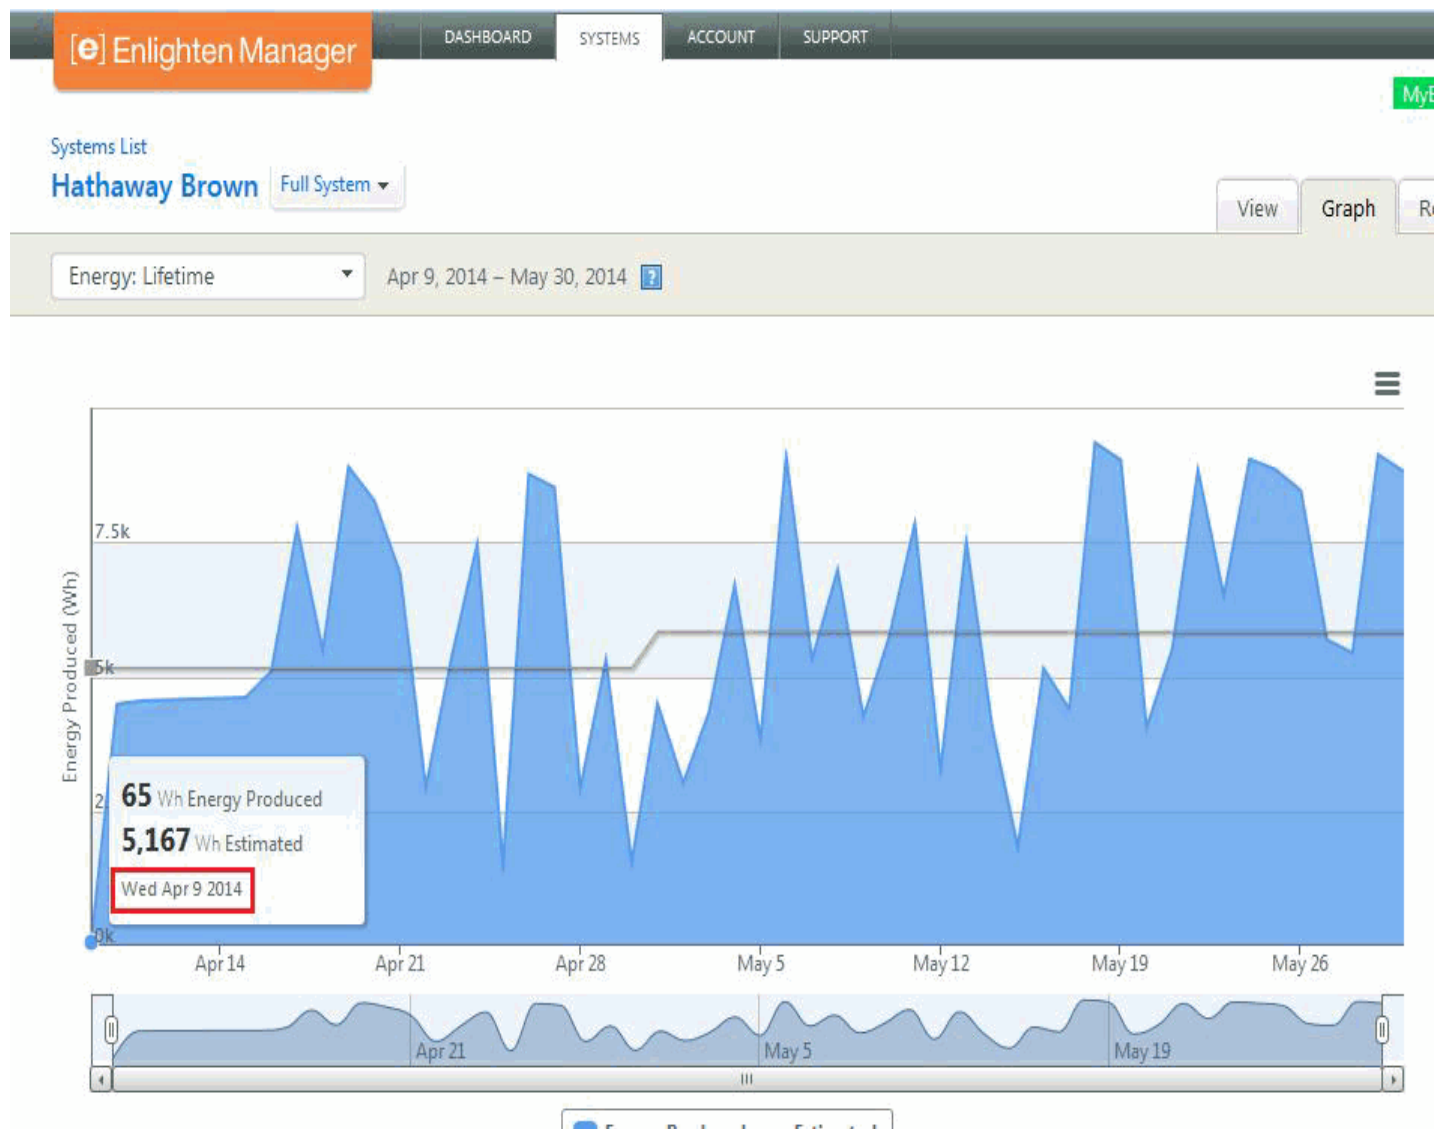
[e] Enlighten Manager

DASHBOARD SYSTEMS ACCOUNT SUPPORT

MyE

Systems List

Hathaway Brown Full System

View Graph R

Energy: Lifetime

Apr 9, 2014 – May 30, 2014 ?

Energy Produced (Wh)

7.5k

5k

2

0k

65 Wh Energy Produced

5,167 Wh Estimated

Wed Apr 9 2014

Apr 14 Apr 21 Apr 28 May 5 May 12 May 19 May 26

Apr 21 May 5 May 19

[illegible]